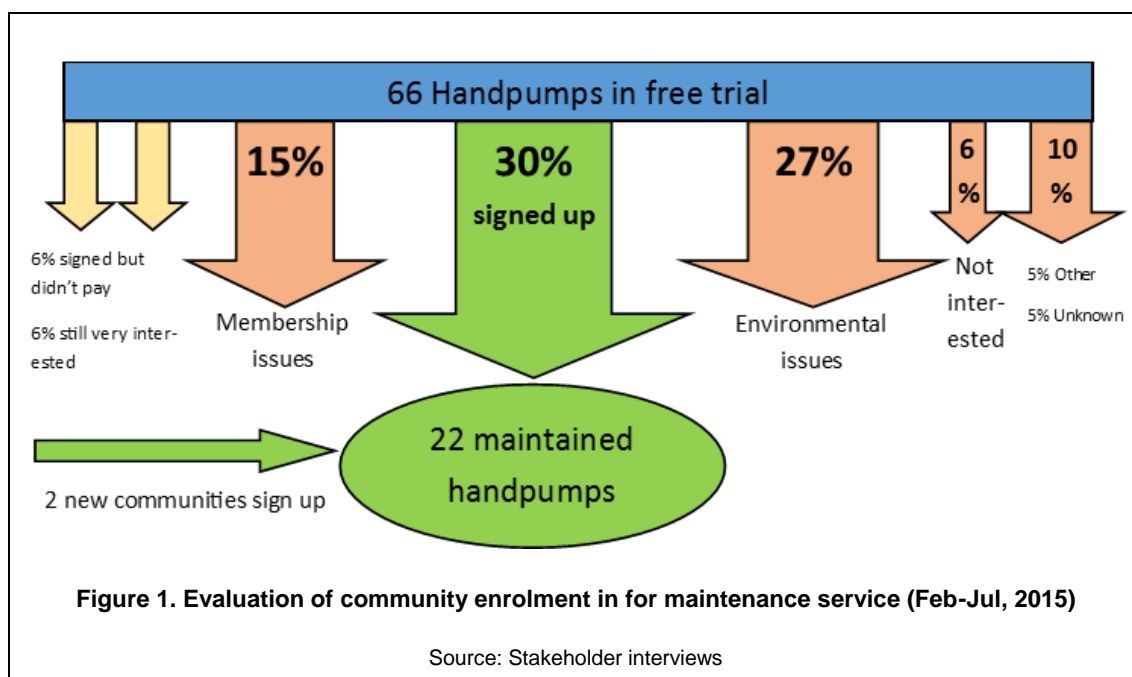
66 Handpumps in free trial

15%

30%

signed up

27%

6 %

10 %

6% signed but didn't pay

6% still very interested

Membership issues

Environmental issues

Not interested

5% Other

5% Unknown

22 maintained handpumps

2 new communities sign up

**Figure 1. Evaluation of community enrolment in for maintenance service (Feb-Jul, 2015)**

Source: Stakeholder interviews